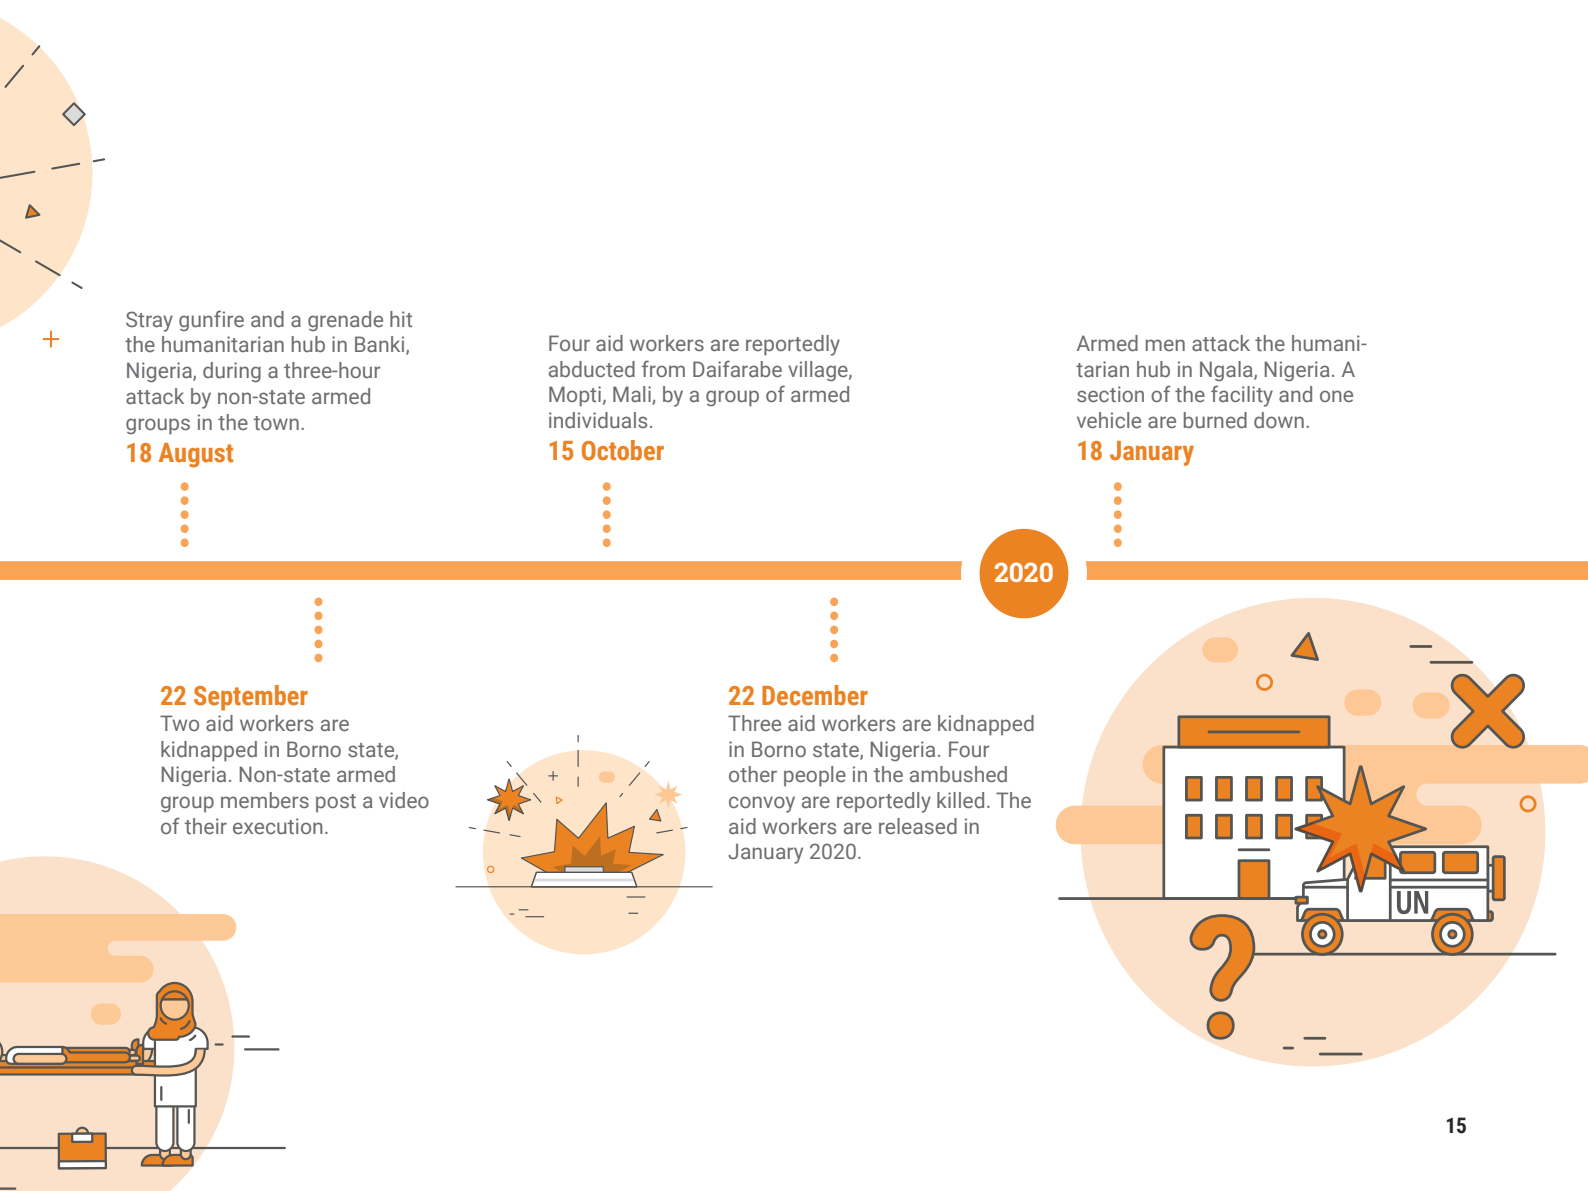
Stray gunfire and a grenade hit the humanitarian hub in Banki, Nigeria, during a three-hour attack by non-state armed groups in the town.
18 August

Four aid workers are reportedly abducted from Daifarabe village, Mopti, Mali, by a group of armed individuals.
15 October

Armed men attack the humanitarian hub in Ngala, Nigeria. A section of the facility and one vehicle are burned down.
18 January

2020

22 September
Two aid workers are kidnapped in Borno state, Nigeria. Non-state armed group members post a video of their execution.

22 December
Three aid workers are kidnapped in Borno state, Nigeria. Four other people in the ambushed convoy are reportedly killed. The aid workers are released in January 2020.

UN

15